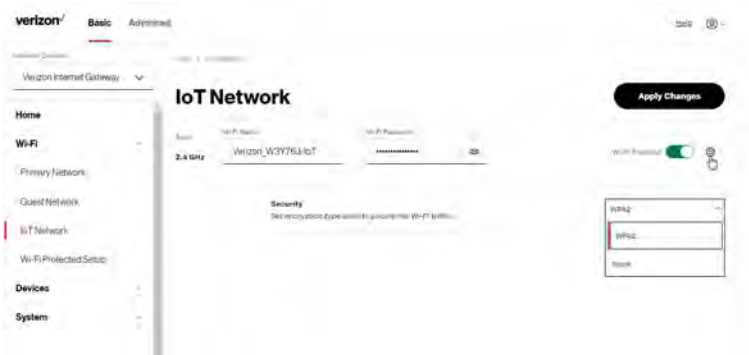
verizon✓ Basic Advanced

Help

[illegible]

Verizon Internet Gateway

Home

Wi-Fi

Primary Network

Guest Network

IoT Network

Wi-Fi Protected Setup

Devices

System

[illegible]

IoT Network

Apply Changes

Band

2.4 GHz

Wi-Fi Name

Verizon_W3Y76J-IoT

Wi-Fi Password

••••••••••••••

Wi-Fi Enabled

Security

Set encryption type used to secure the Wi-Fi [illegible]

WPA2

WPA2

None